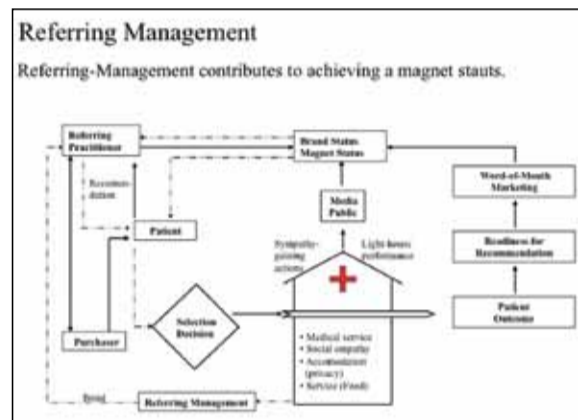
Referring Management

Referring-Management contributes to achieving a magnet stauts.

Referring Practitioner

Brand Status Magnet Status

Word-of-Mouth Marketing

Recommendation

Media Public

Patient

Sympathy-gaining actions

Light-house performance

Readiness for Recommendation

Patient Outcome

Purchaser

Selection Decision

• Medical service
• Social empathy
• Accomodation (privacy)
• Services (Food)

Bond

Referring Management